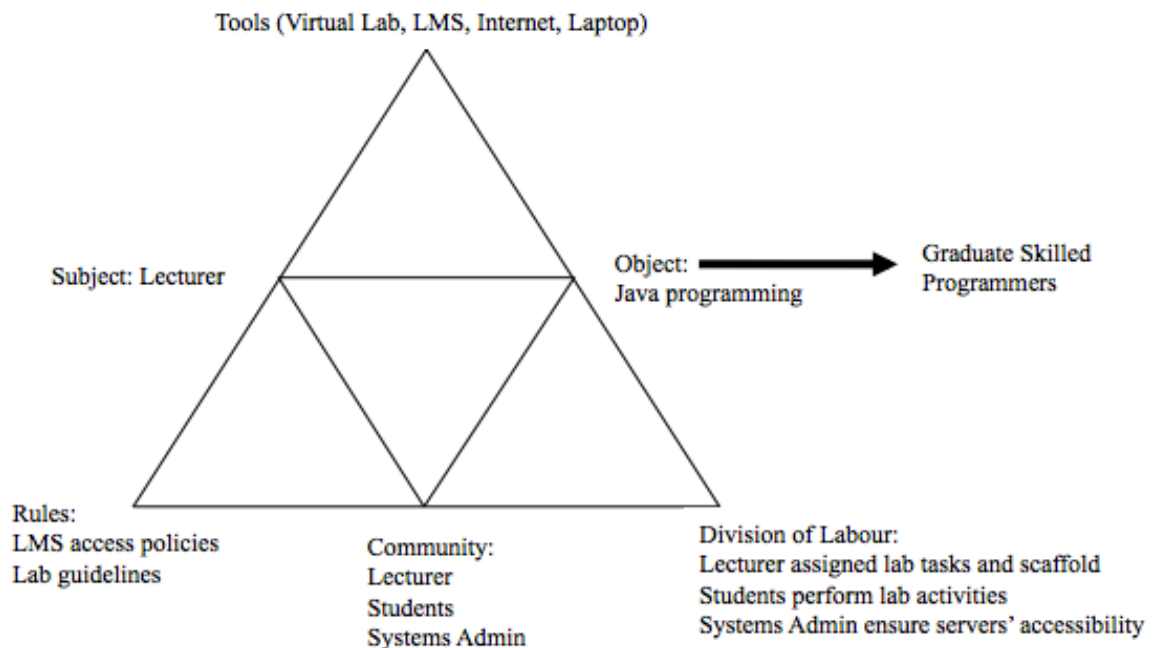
Tools (Virtual Lab, LMS, Internet, Laptop)

Subject: Lecturer

Object:
Java programming

Graduate Skilled
Programmers

Rules:
LMS access policies
Lab guidelines

Community:
Lecturer
Students
Systems Admin

Division of Labour:
Lecturer assigned lab tasks and scaffold
Students perform lab activities
Systems Admin ensure servers' accessibility